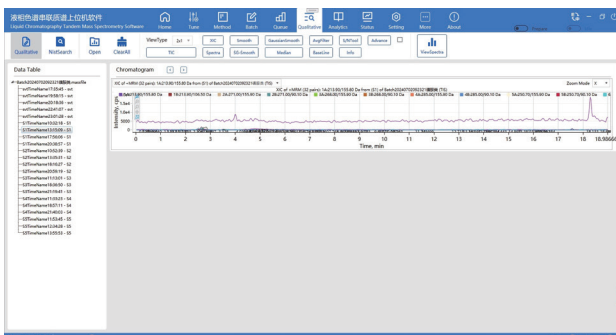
液相色谱串联质谱上位机软件
Liquid Chromatography Tandem Mass Spectrometry Software

Home Tune Method Batch Queue Qualitative Analytics Status Setting More About

Qualitative NistSearch Open ClearAll

ViewType 2d XIC Smooth GaussianSmooth AvgFilter S/NTool Advance
TIC Spectra EIS Smooth Median Baseline Info

ViewSpectra

Data Table

Batch20240702093231通道演示.massfile
sstTimeName17:35:45 - sst
sstTimeName19:58:15 - sst
sstTimeName20:18:30 - sst
sstTimeName22:41:07 - sst
sstTimeName23:07:28 - sst
S1TimeName13:32:16 - S1
S1TimeName13:35:09 - S1
S1TimeName17:56:06 - S1
S1TimeName20:38:57 - S1
S1TimeName22:52:39 - S2
S2TimeName11:09:11 - S2
S2TimeName16:10:27 - S2
S2TimeName19:10:27 - S2
S2TimeName20:09:19 - S2
S3TimeName11:16:01 - S3
S3TimeName18:36:00 - S3
S4TimeName12:19:41 - S4
S4TimeName11:59:21 - S4
S4TimeName18:07:11 - S4
S4TimeName21:49:03 - S4
S5TimeName11:53:45 - S5
S5TimeName12:34:28 - S5
S5TimeName15:09:55 - S5

Chromatogram

XIC of +MRM (22 pairs): 14/213.00/155.80 Da from (01) of Batch20240702093231通道演示 (TIS)

Zoom Mode X

Intensity, cps

5000
4000
0

Time, min

0 1 2 3 4 5 6 7 8 9 10 11 12 13 14 15 16 17 18 18.98666